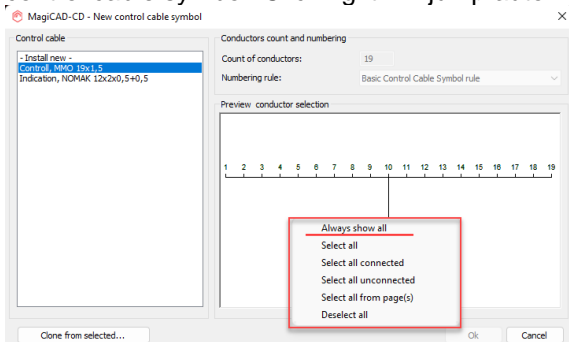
MagiCAD-CD - New control cable symbol

Control cable

- Install new -
Controll, MMO 19x1,5
Indication, NOMAK 12x2x0,5+0,5

Conductors count and numbering

Count of conductors: 19

Numbering rule: Basic Control Cable Symbol rule

Preview conductor selection

1 2 3 4 5 6 7 8 9 10 11 12 13 14 15 16 17 18 19

Always show all
Select all
Select all connected
Select all unconnected
Select all from page(s)
Deselect all

Clone from selected...

Ok

Cancel